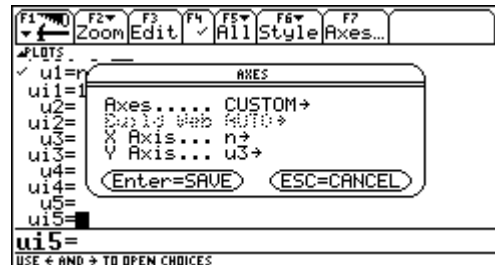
F1 F2▼ Zoom F3 Edit F4 ✓ F5▼ All F6▼ Style F7 Axes...

▲PLOTS
✓ u1=n
ui1=1
u2=
ui2=
u3=
ui3=
u4=
ui4=
u5=
ui5=■

AXES
Axes..... CUSTOM→
Build Web AUTO→
X Axis... n→
Y Axis... u3→
(Enter=SAVE) (ESC=CANCEL)

ui5=
USE ← AND → TO OPEN CHOICES